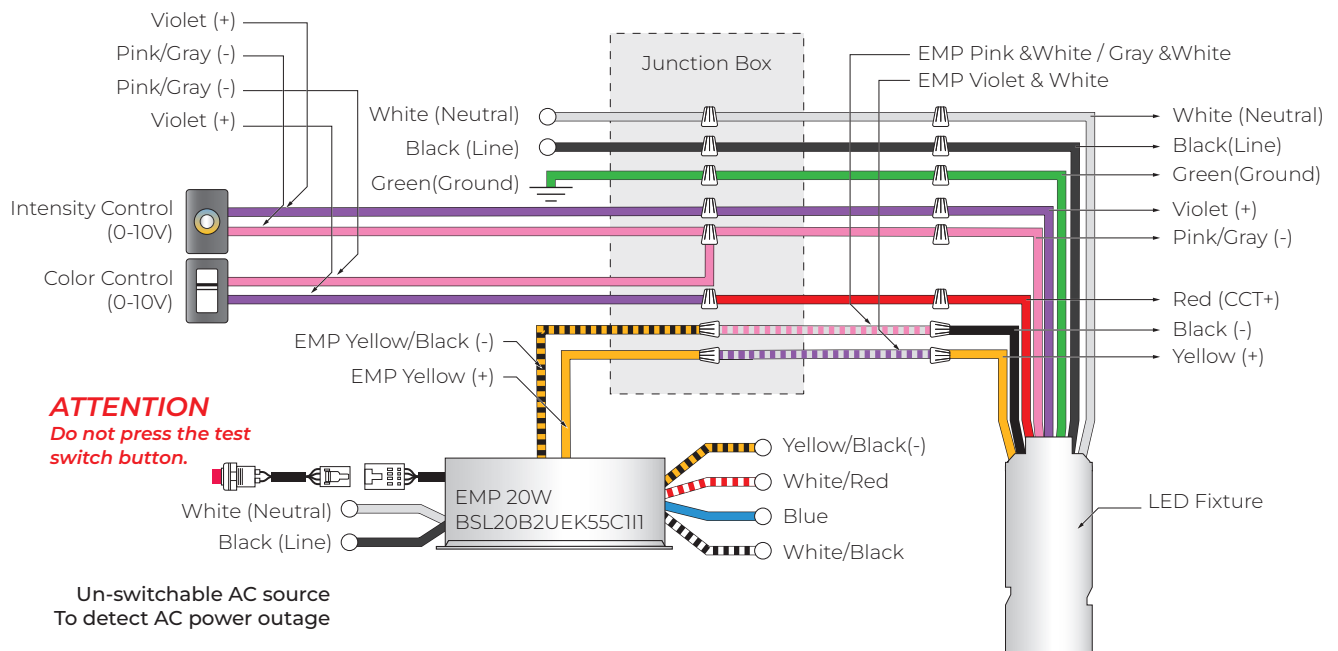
Violet (+)
Pink/Gray (-)
Pink/Gray (-)
Violet (+)

Junction Box

EMP Pink &White / Gray &White
EMP Violet & White

White (Neutral)
Black (Line)
Green(Ground)

White (Neutral)
Black(Line)
Green(Ground)
Violet (+)
Pink/Gray (-)

Intensity Control (0-10V)

Color Control (0-10V)

Red (CCT+)
Black (-)
Yellow (+)

EMP Yellow/Black (-)
EMP Yellow (+)

ATTENTION
Do not press the test switch button.

Yellow/Black(-)
White/Red
Blue
White/Black

EMP 20W
BSL20B2UEK55C1I1

LED Fixture

White (Neutral)
Black (Line)

Un-switchable AC source
To detect AC power outage